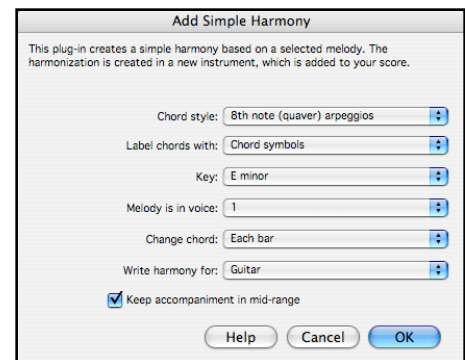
Add Simple Harmony

This plug-in creates a simple harmony based on a selected melody. The harmonization is created in a new instrument, which is added to your score.

Chord style: 8th note (quaver) arpeggios

Label chords with: Chord symbols

Key: E minor

Melody is in voice: 1

Change chord: Each bar

Write harmony for: Guitar

Keep accompaniment in mid-range

Help Cancel OK